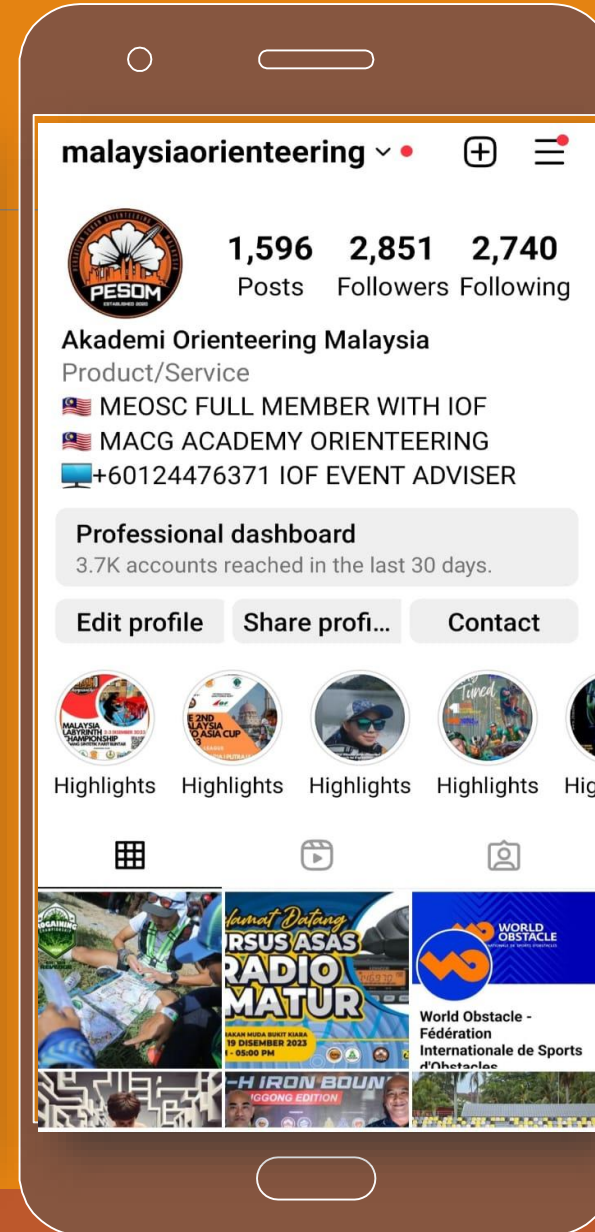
malaysiaorienteering

PESOM
ESTABLISHED 2020

1,596 Posts
2,851 Followers
2,740 Following

Akademi Orienteering Malaysia
Product/Service
🇲🇾 MEOSC FULL MEMBER WITH IOF
🇲🇾 MACG ACADEMY ORIENTEERING
🖥️+60124476371 IOF EVENT ADVISER

Professional dashboard
3.7K accounts reached in the last 30 days.

Edit profile
Share profi...
Contact

MALAYSIA LABYRINTH CHAMPIONSHIP
Highlights
THE 2ND MALAYSIA ASIA CUP
Highlights
Highlights
Highlights
Hig

Selamat Datang
KURSUS ASAS RADIO AMATUR
19 DISEMBER 2023
05:00 PM

WORLD OBSTACLE
World Obstacle - Fédération Internationale de Sports d'Obstacles

IRON BOUN
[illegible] EDITION